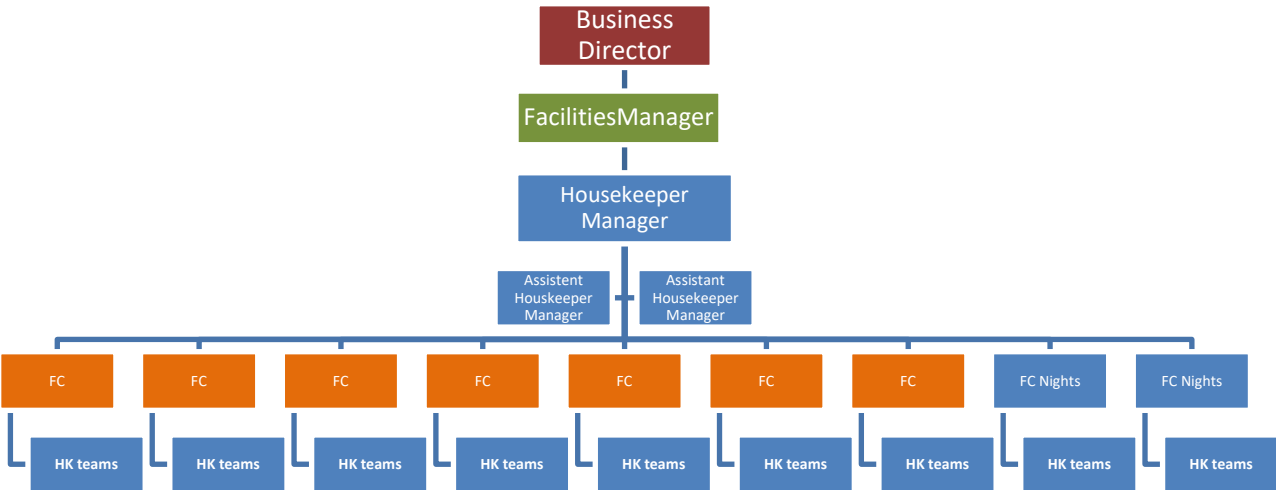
Business Director

FacilitiesManager

Housekeeper Manager

Assistent Houskeeper Manager

Assistant Housekeeper Manager

FC

HK teams

FC

HK teams

FC

HK teams

FC

HK teams

FC

HK teams

FC

HK teams

FC

HK teams

FC Nights

HK teams

FC Nights

HK teams